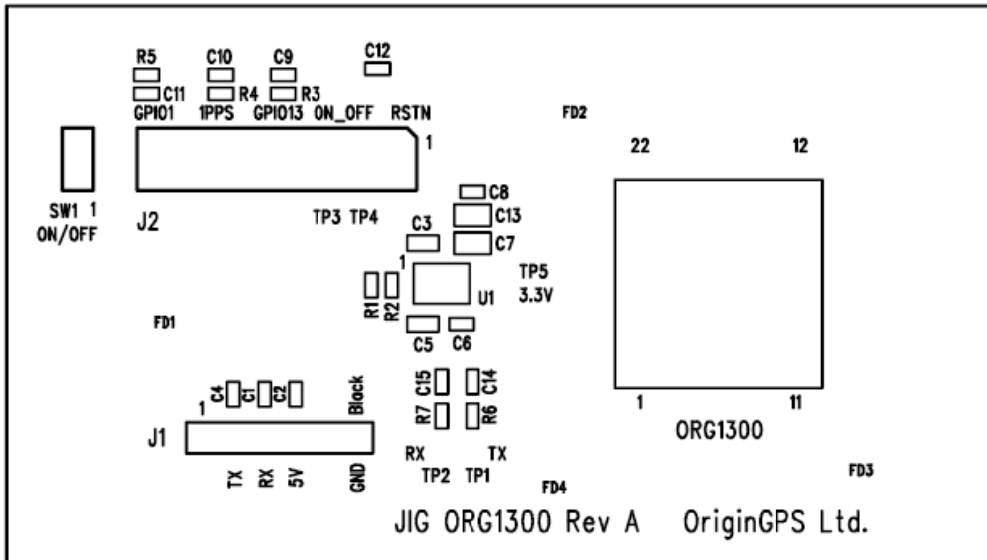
R5 C10 C9 C12
C11 R4 R3
GPIO1 1PPS GPIO13 ON_OFF RSTN
FD2
1
22 12
SW1 1
ON/OFF
J2
C8
C13
TP3 TP4
C3
C7
1
TP5
3.3V
R1 R2
U1
FD1
C5 C6
C4 C1 C2
Block
C15 C14
1
R7 R6
11
J1
ORG1300
RX TX
TX RX 5V GND
TP2 TP1
FD4
FD3
JIG ORG1300 Rev A OriginGPS Ltd.